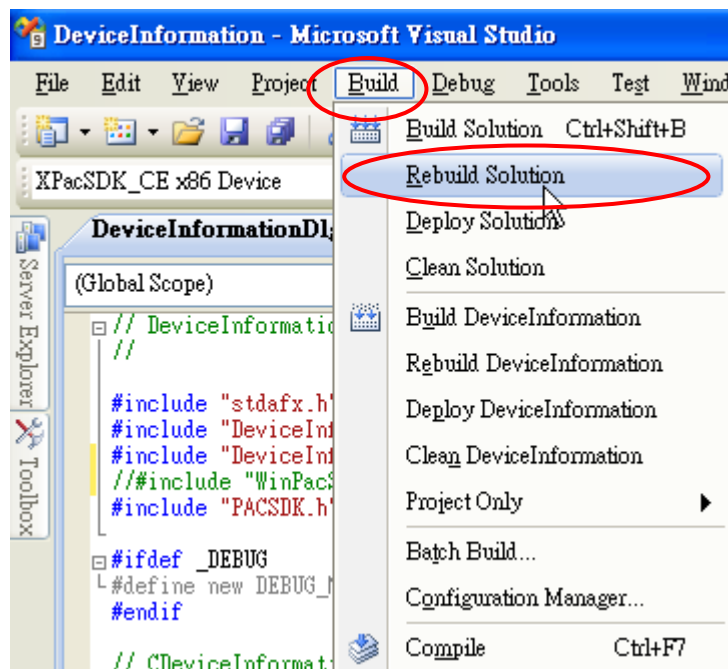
DeviceInformation - Microsoft Visual Studio

File Edit View Project Build Debug Tools Test Wind

XPacSDK_CE x86 Device

DeviceInformationDl

(Global Scope)

Server Explorer

Toolbox

// DeviceInformatio
//

#include "stdafx.h"
#include "DeviceInf
#include "DeviceInf
//#include "WinPacS
#include "PACSDK.h"

#ifdef _DEBUG
#define new DEBUG_N
#endif

// CDeviceInformati

Build Solution Ctrl+Shift+B
Rebuild Solution
Deploy Solution
Clean Solution
Build DeviceInformation
Rebuild DeviceInformation
Deploy DeviceInformation
Clean DeviceInformation
Project Only
Batch Build...
Configuration Manager...
Compile Ctrl+F7